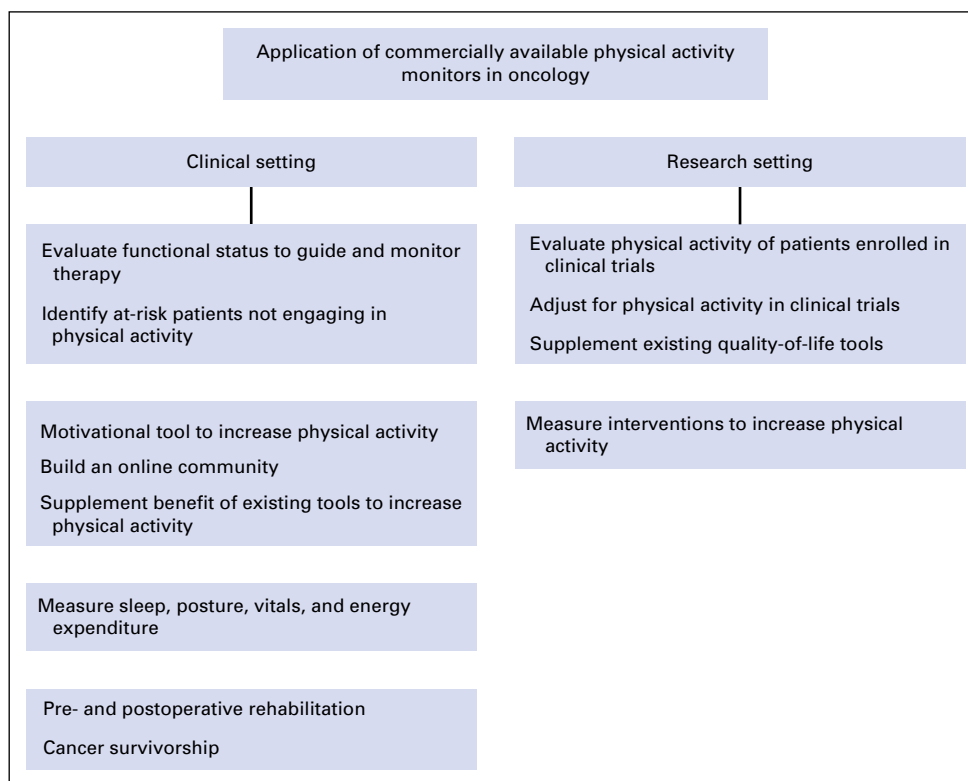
Application of commercially available physical activity monitors in oncology

Clinical setting

Evaluate functional status to guide and monitor therapy

Identify at-risk patients not engaging in physical activity

Motivational tool to increase physical activity

Build an online community

Supplement benefit of existing tools to increase physical activity

Measure sleep, posture, vitals, and energy expenditure

Pre- and postoperative rehabilitation

Cancer survivorship

Research setting

Evaluate physical activity of patients enrolled in clinical trials

Adjust for physical activity in clinical trials

Supplement existing quality-of-life tools

Measure interventions to increase physical activity